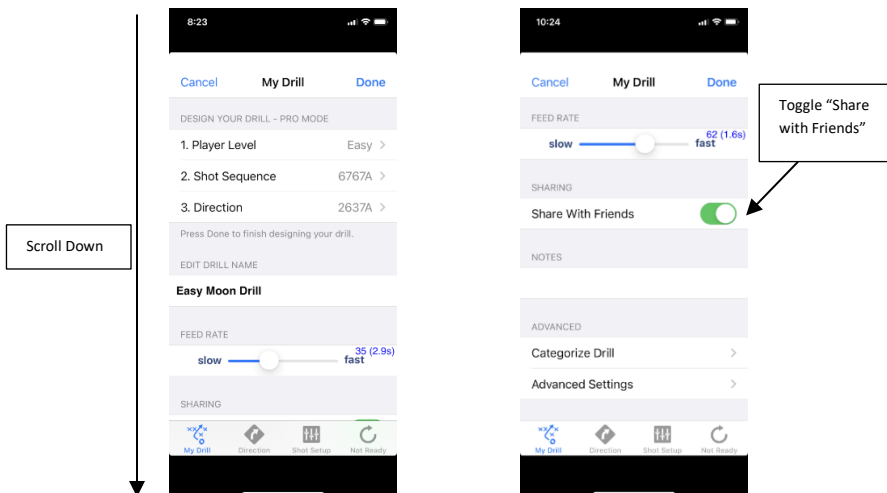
Scroll Down

8:23

Cancel My Drill Done

DESIGN YOUR DRILL - PRO MODE

1. Player Level Easy >

2. Shot Sequence 6767A >

3. Direction 2637A >

Press Done to finish designing your drill.

EDIT DRILL NAME

Easy Moon Drill

FEED RATE

slow 35 (2.9s) fast

SHARING

My Drill Direction Shot Setup Not Ready

10:24

Cancel My Drill Done

FEED RATE

slow 62 (1.6s) fast

SHARING

Share With Friends

NOTES

ADVANCED

Categorize Drill >

Advanced Settings >

My Drill Direction Shot Setup Not Ready

Toggle "Share with Friends"